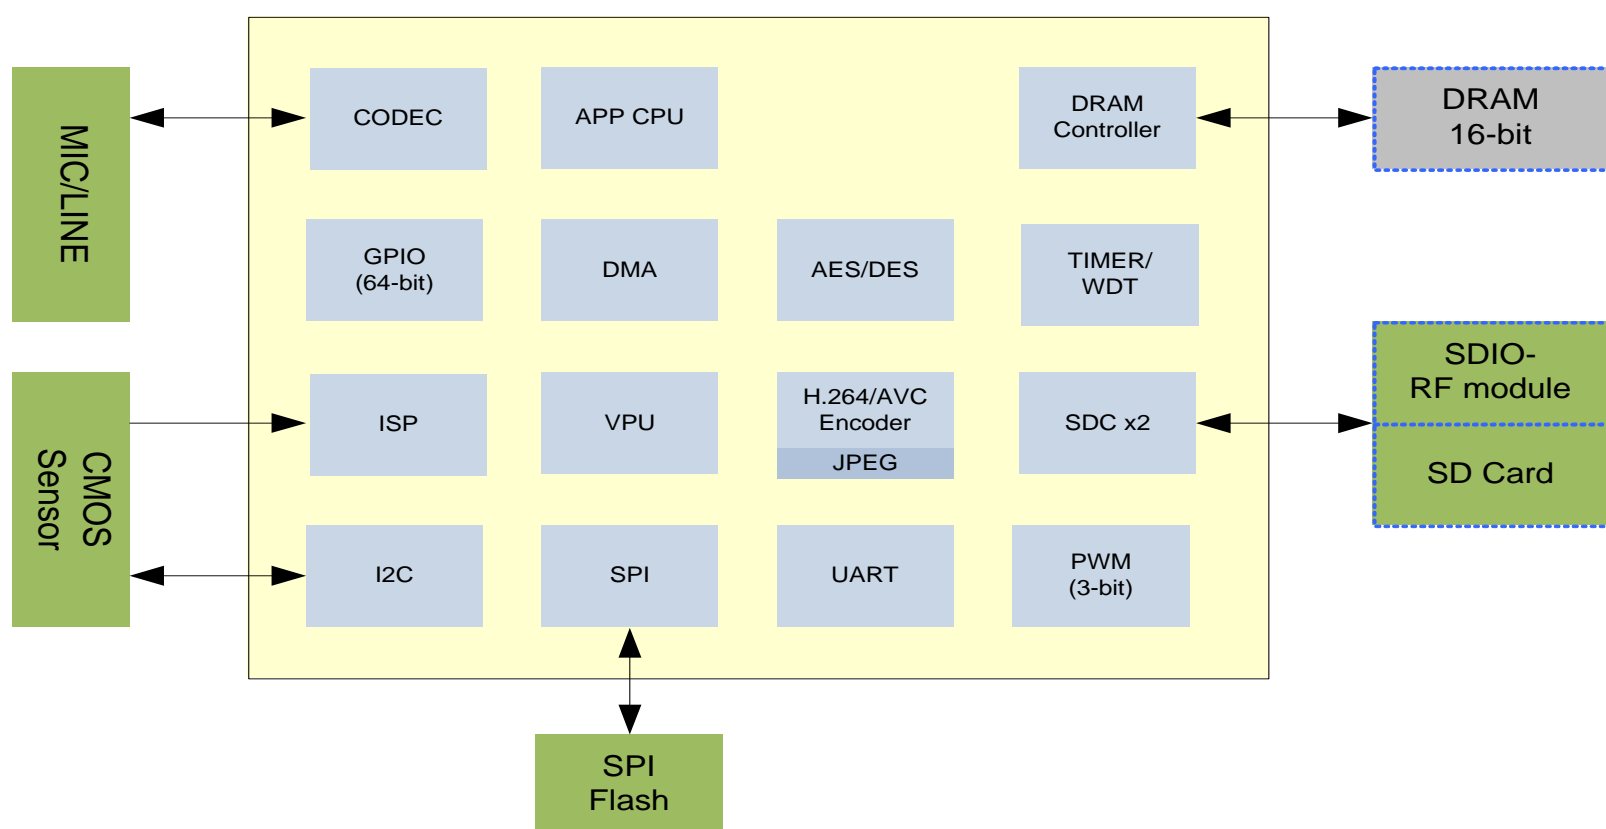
MIC/LINE

CODEC

APP CPU

DRAM Controller

DRAM 16-bit

GPIO (64-bit)

DMA

AES/DES

TIMER/ WDT

CMOS Sensor

ISP

VPU

H.264/AVC Encoder

JPEG

SDC x2

SDIO- RF module

SD Card

I2C

SPI

UART

PWM (3-bit)

SPI Flash